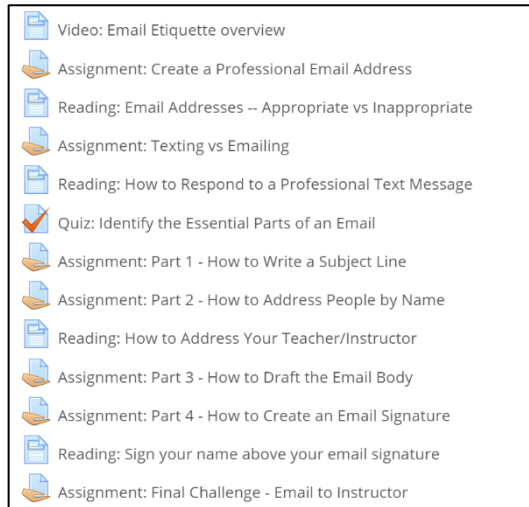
Video: Email Etiquette overview

Assignment: Create a Professional Email Address

Reading: Email Addresses -- Appropriate vs Inappropriate

Assignment: Texting vs Emailing

Reading: How to Respond to a Professional Text Message

Quiz: Identify the Essential Parts of an Email

Assignment: Part 1 - How to Write a Subject Line

Assignment: Part 2 - How to Address People by Name

Reading: How to Address Your Teacher/Instructor

Assignment: Part 3 - How to Draft the Email Body

Assignment: Part 4 - How to Create an Email Signature

Reading: Sign your name above your email signature

Assignment: Final Challenge - Email to Instructor